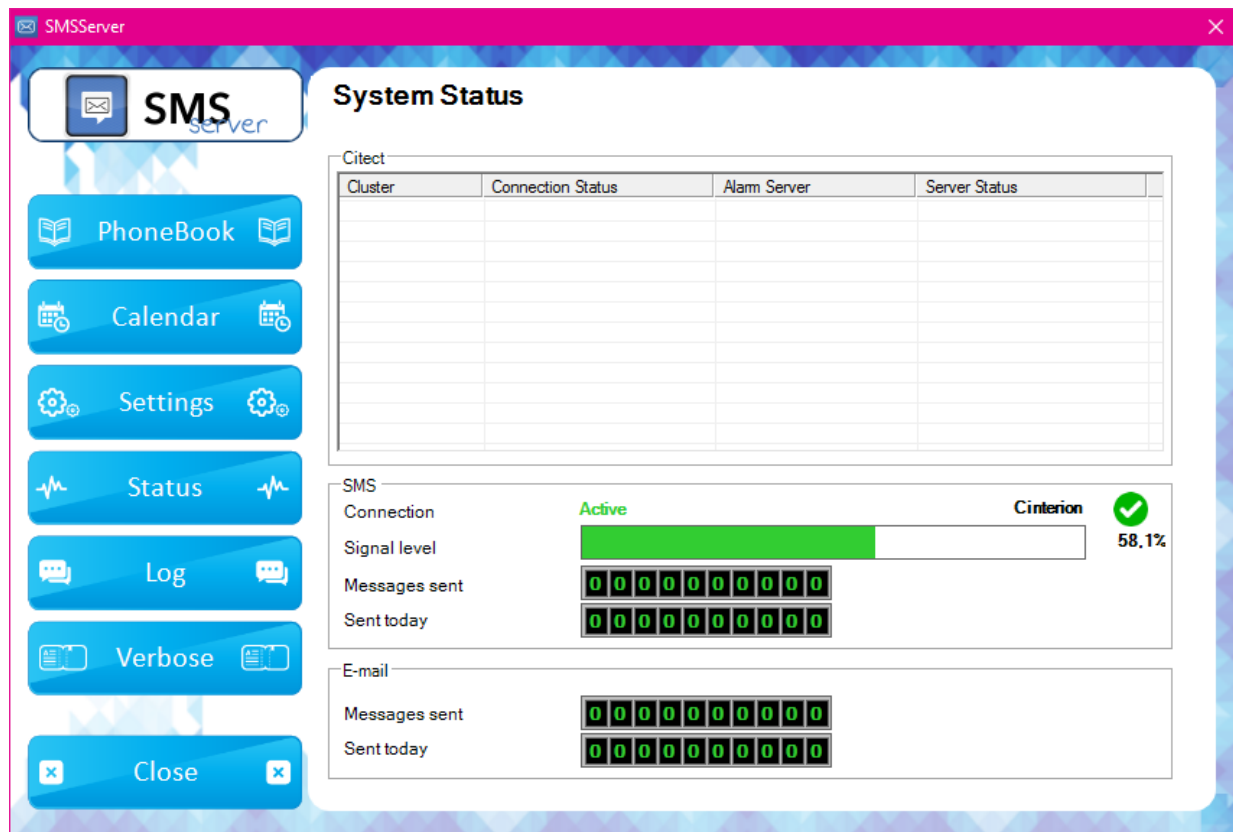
SMSServer

SMS server

PhoneBook

Calendar

Settings

Status

Log

Verbose

Close

System Status

Citect

| Cluster | Connection Status | Alarm Server | Server Status |
|---|---|---|---|

SMS

Connection Active Cinterion

Signal level 58,1%

Messages sent 00000000000

Sent today 00000000000

E-mail

Messages sent 00000000000

Sent today 00000000000